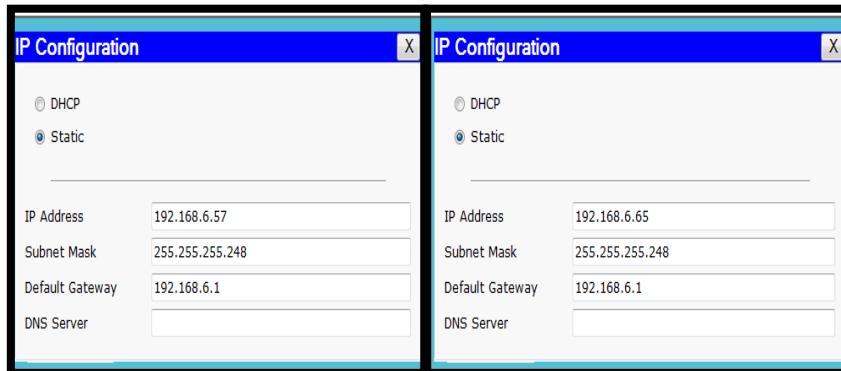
IP Configuration X

DHCP

Static

IP Address 192.168.6.57

Subnet Mask 255.255.255.248

Default Gateway 192.168.6.1

DNS Server

IP Configuration X

DHCP

Static

IP Address 192.168.6.65

Subnet Mask 255.255.255.248

Default Gateway 192.168.6.1

DNS Server